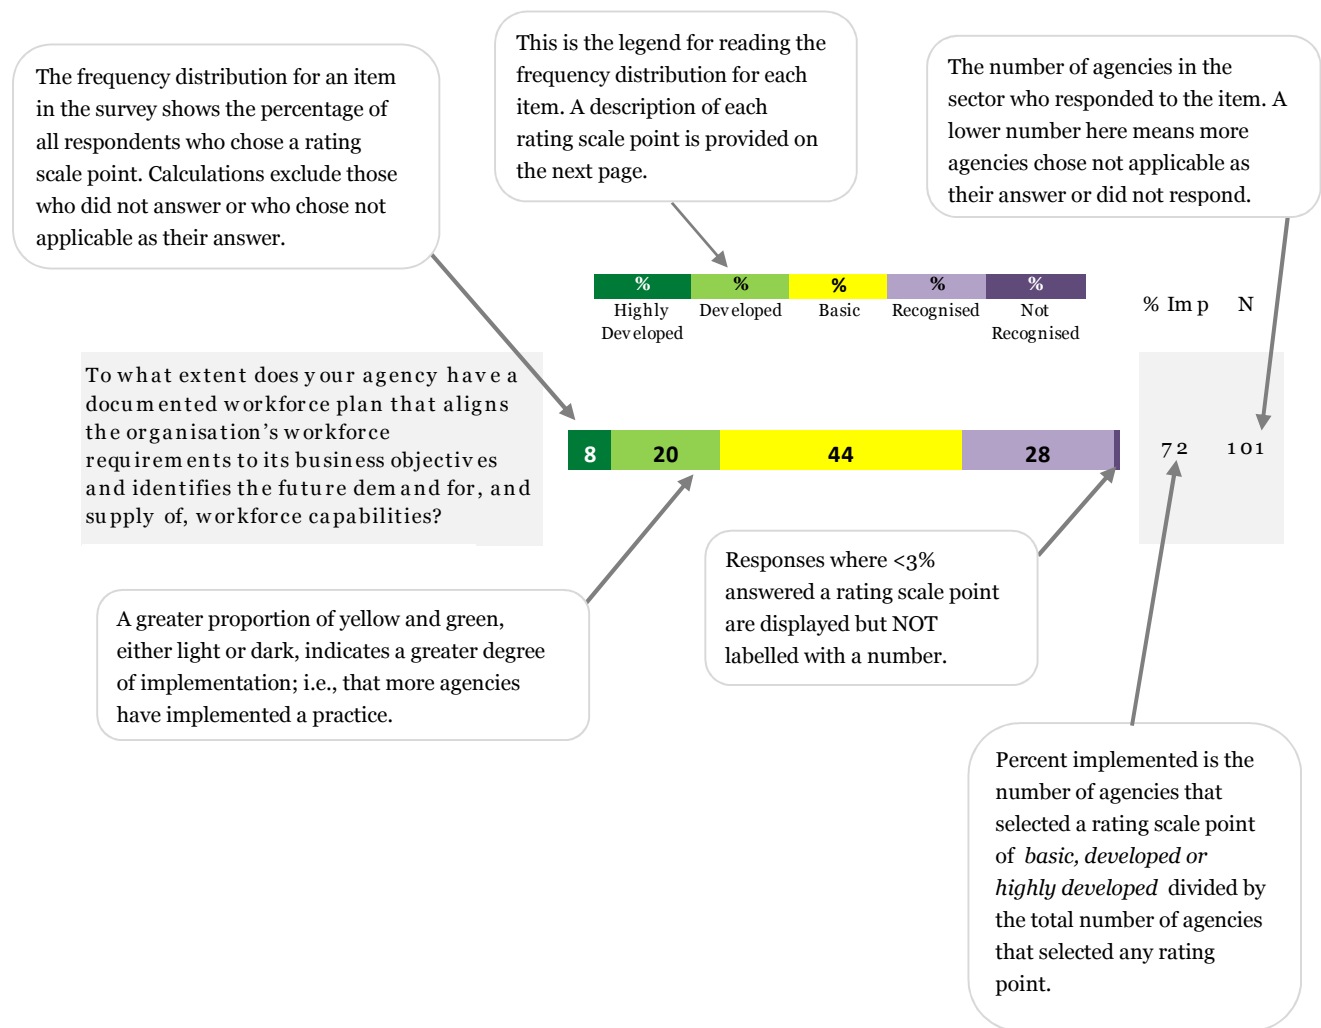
The frequency distribution for an item in the survey shows the percentage of all respondents who chose a rating scale point. Calculations exclude those who did not answer or who chose not applicable as their answer.

This is the legend for reading the frequency distribution for each item. A description of each rating scale point is provided on the next page.

The number of agencies in the sector who responded to the item. A lower number here means more agencies chose not applicable as their answer or did not respond.

| % | % | % | % | % |
|---|---|---|---|---|
| Highly Developed | Developed | Basic | Recognised | Not Recognised |

% Imp N

To what extent does your agency have a documented workforce plan that aligns the organisation's workforce requirements to its business objectives and identifies the future demand for, and supply of, workforce capabilities?

8 20 44 28

72 101

A greater proportion of yellow and green, either light or dark, indicates a greater degree of implementation; i.e., that more agencies have implemented a practice.

Responses where <3% answered a rating scale point are displayed but NOT labelled with a number.

Percent implemented is the number of agencies that selected a rating scale point of *basic, developed or highly developed* divided by the total number of agencies that selected any rating point.